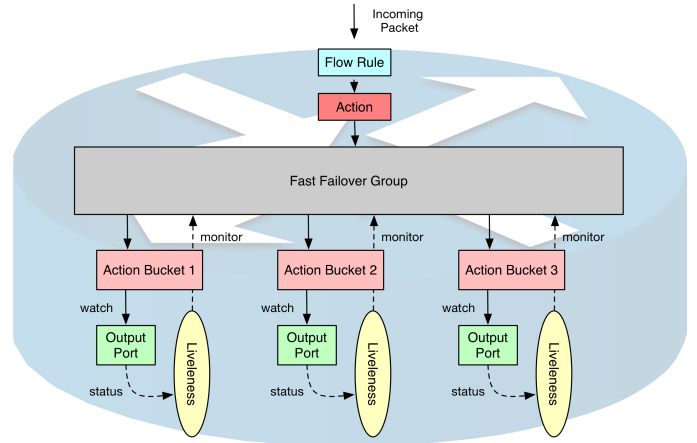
Incoming Packet

Flow Rule

Action

Fast Failover Group

monitor

monitor

monitor

Action Bucket 1

Action Bucket 2

Action Bucket 3

watch

watch

watch

Output Port

Output Port

Output Port

Liveleness

Liveleness

Liveleness

status

status

status